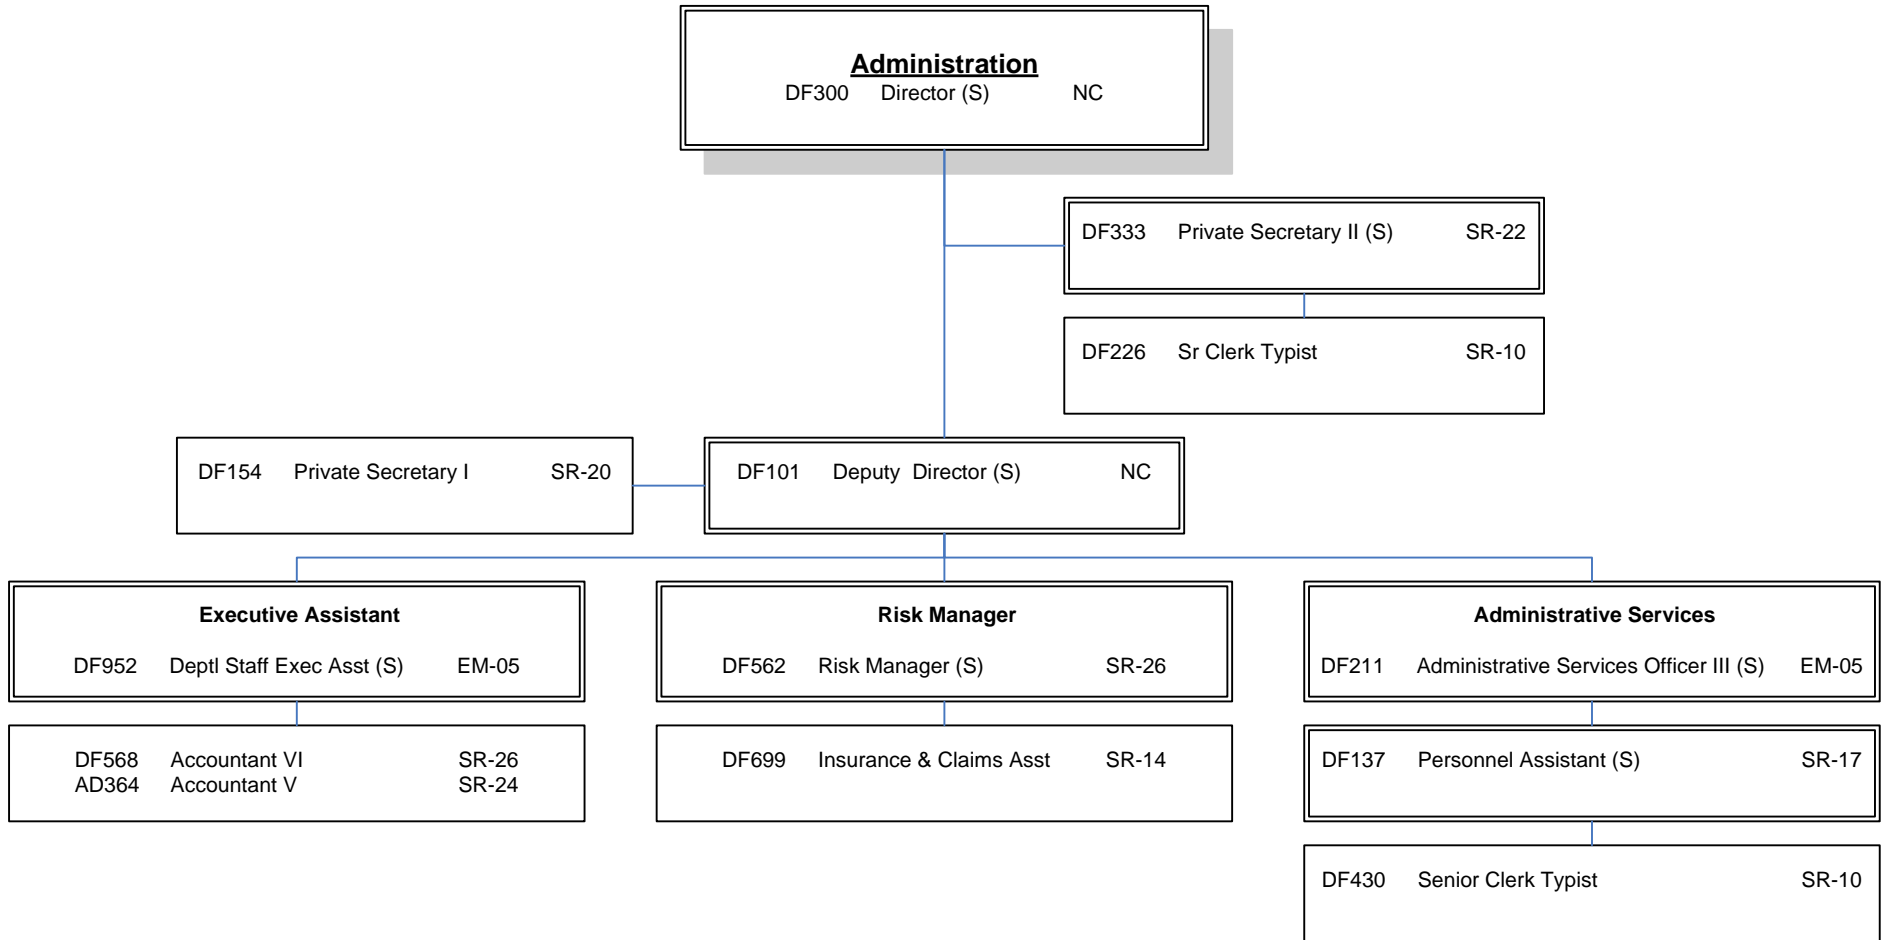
Administration
DF300 Director (S) NC

DF333 Private Secretary II (S) SR-22

DF226 Sr Clerk Typist SR-10

DF154 Private Secretary I SR-20

DF101 Deputy Director (S) NC

Executive Assistant
DF952 Deptl Staff Exec Asst (S) EM-05

DF568 Accountant VI SR-26
AD364 Accountant V SR-24

Risk Manager
DF562 Risk Manager (S) SR-26

DF699 Insurance & Claims Asst SR-14

Administrative Services
DF211 Administrative Services Officer III (S) EM-05

DF137 Personnel Assistant (S) SR-17

DF430 Senior Clerk Typist SR-10